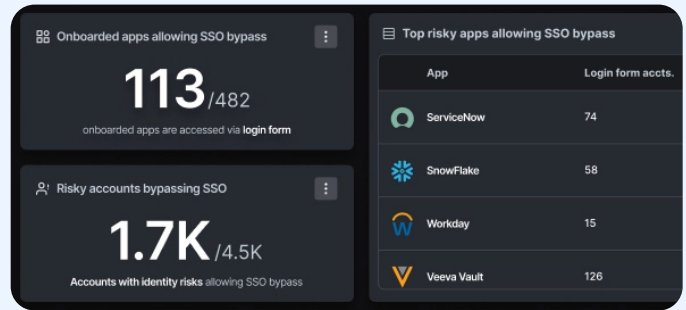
Onboarded apps allowing SSO bypass

113/482

onboarded apps are accessed via login form

Risky accounts bypassing SSO

1.7K/4.5K

Accounts with identity risks allowing SSO bypass

Top risky apps allowing SSO bypass

| App | Login form accts. |
|---|---|
| ServiceNow | 74 |
| SnowFlake | 58 |
| Workday | 15 |
| Veeva Vault | 126 |